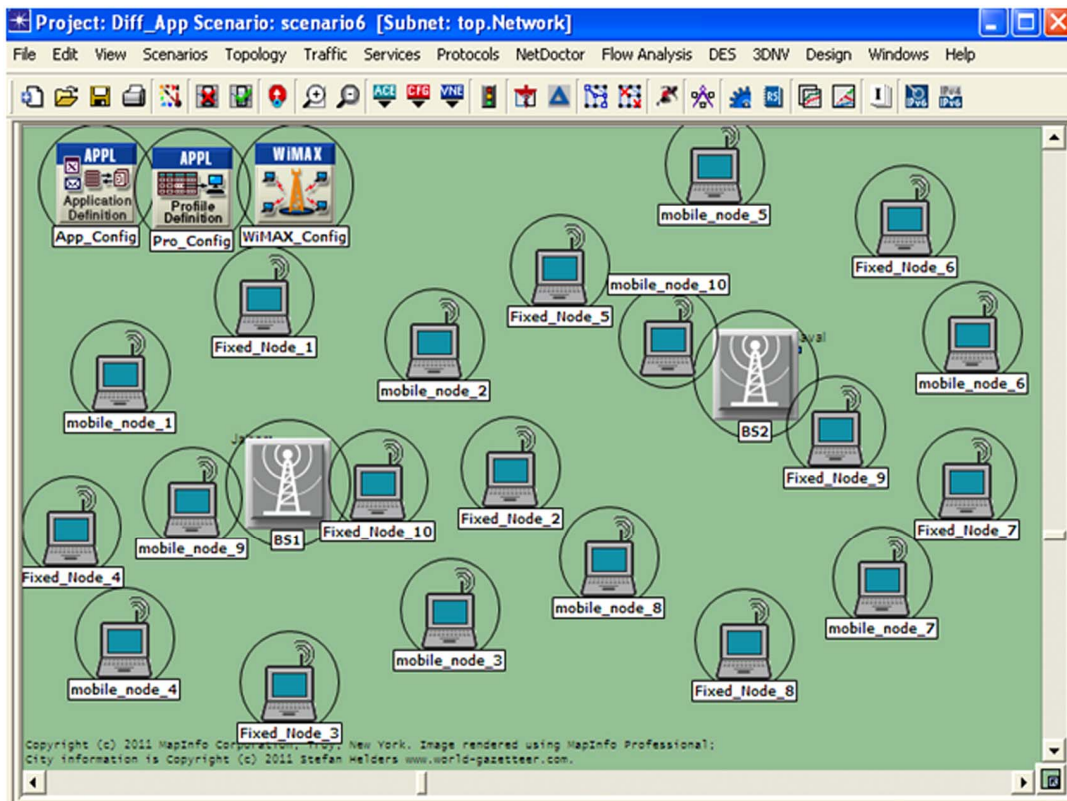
Project: Diff_App Scenario: scenario6 [Subnet: top.Network]

File Edit View Scenarios Topology Traffic Services Protocols NetDoctor Flow Analysis DES 3DNV Design Windows Help

APPL Application Definition
App_Config
APPL Profile Definition
Pro_Config
WiMAX
WiMAX_Config
mobile_node_5
Fixed_Node_6
mobile_node_10
Fixed_Node_5
Fixed_Node_1
mobile_node_2
mobile_node_6
mobile_node_1
BS2
Fixed_Node_9
BS1
Fixed_Node_10
Fixed_Node_2
mobile_node_9
Fixed_Node_7
Fixed_Node_4
mobile_node_8
mobile_node_7
mobile_node_3
mobile_node_4
Fixed_Node_8
Fixed_Node_3

Copyright (c) 2011 MapInfo Corporation, Troy, New York. Image rendered using MapInfo Professional;
City information is Copyright (c) 2011 Stefan Helders www.world-gazetteer.com.